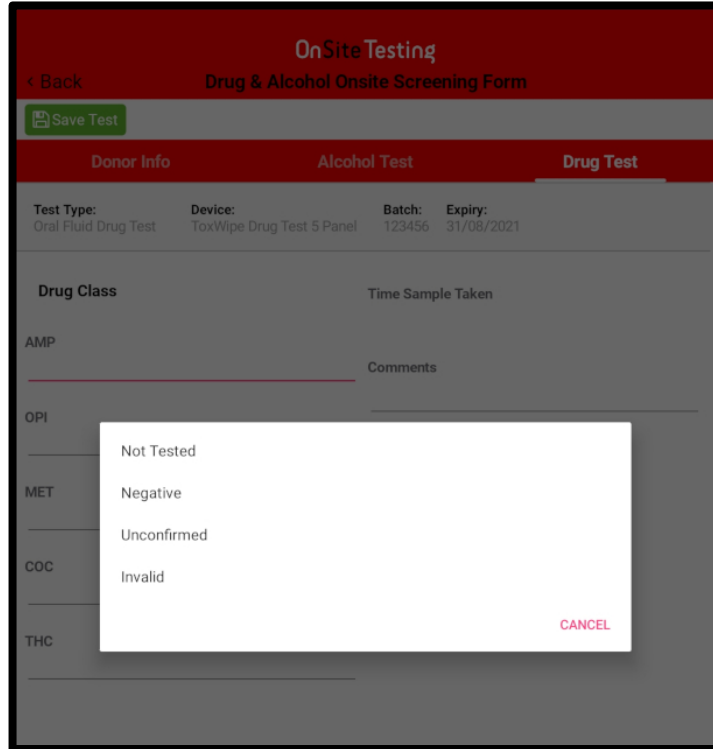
OnSite Testing

< Back

Drug & Alcohol Onsite Screening Form

Save Test

Donor Info

Alcohol Test

Drug Test

Test Type:
Oral Fluid Drug Test

Device:
ToxWipe Drug Test 5 Panel

Batch:
123456

Expiry:
31/08/2021

Drug Class

Time Sample Taken

AMP

Comments

OPI

MET

COC

THC

Not Tested

Negative

Unconfirmed

Invalid

CANCEL